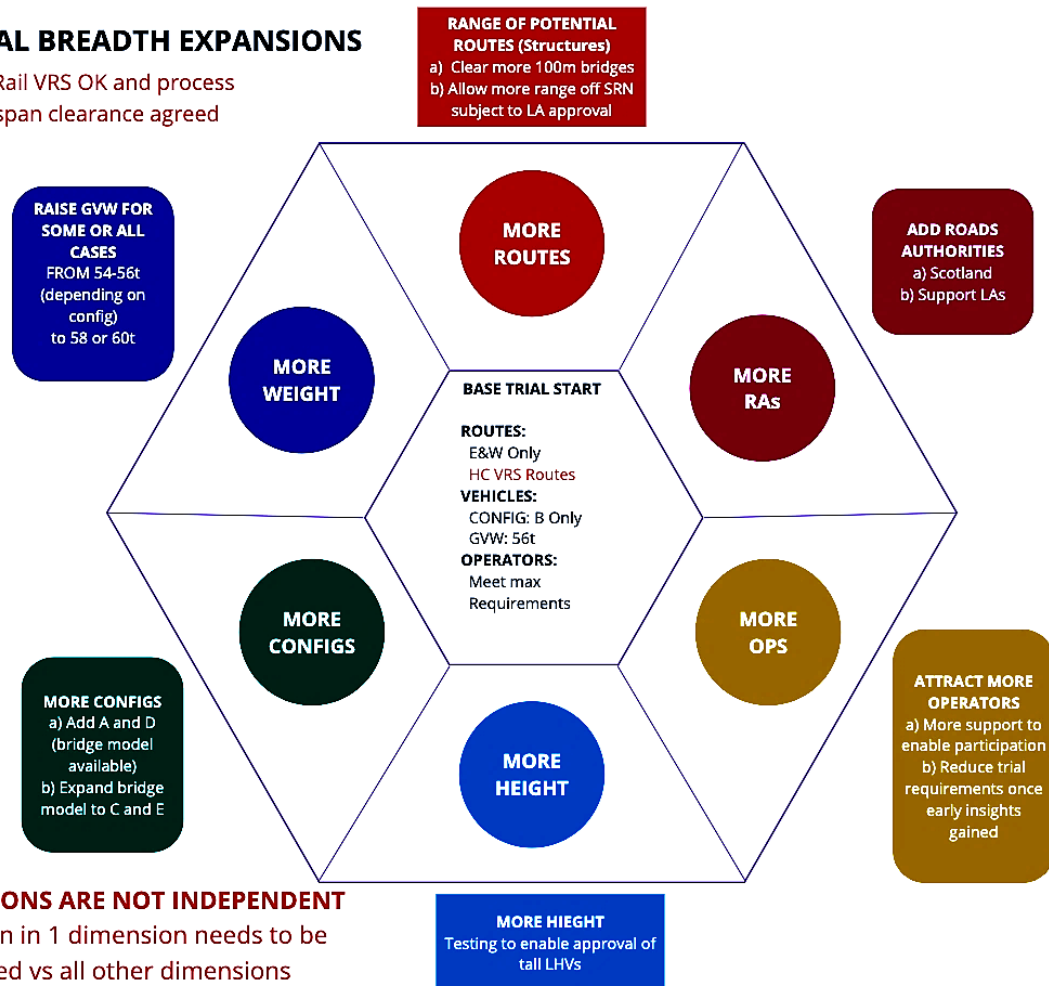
AL BREADTH EXPANSIONS
Rail VRS OK and process
span clearance agreed

RANGE OF POTENTIAL ROUTES (Structures)
a) Clear more 100m bridges
b) Allow more range off SRN subject to LA approval

RAISE GVW FOR SOME OR ALL CASES
FROM 54-56t (depending on config) to 58 or 60t

MORE ROUTES

ADD ROADS AUTHORITIES
a) Scotland
b) Support LAs

MORE WEIGHT

MORE RAs

BASE TRIAL START

ROUTES:
E&W Only
HC VRS Routes
VEHICLES:
CONFIG: B Only
GVW: 56t
OPERATORS:
Meet max Requirements

MORE CONFIGS

MORE OPS

MORE CONFIGS
a) Add A and D (bridge model available)
b) Expand bridge model to C and E

MORE HEIGHT

ATTRACT MORE OPERATORS
a) More support to enable participation
b) Reduce trial requirements once early insights gained

ONS ARE NOT INDEPENDENT
n in 1 dimension needs to be
ed vs all other dimensions

MORE HIEGHT
Testing to enable approval of tall LHVs